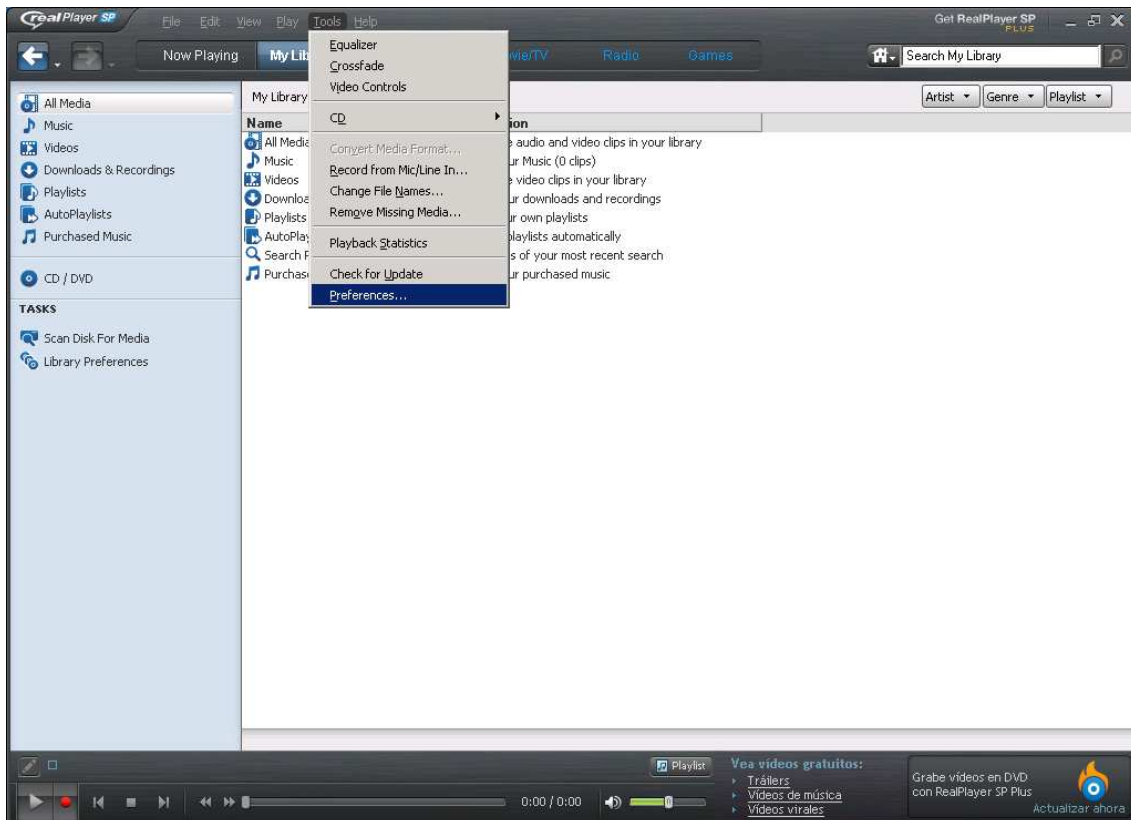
realPlayer SP File Edit View Play Tools Help

Get RealPlayer SP PLUS

Now Playing My Lib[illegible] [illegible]vie/TV Radio Games

Search My Library

All Media
Music
Videos
Downloads & Recordings
Playlists
AutoPlaylists
Purchased Music

CD / DVD

TASKS

Scan Disk For Media
Library Preferences

My Library

Artist Genre Playlist

Equalizer
Crossfade
Video Controls
CD
Convert Media Format...
Record from Mic/Line In...
Change File Names...
Remove Missing Media...
Playback Statistics
Check for Update
Preferences...

| Name | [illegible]ion |
|---|---|
| All Media | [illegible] audio and video clips in your library |
| Music | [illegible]r Music (0 clips) |
| Videos | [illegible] video clips in your library |
| Downloa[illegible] | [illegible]r downloads and recordings |
| Playlists | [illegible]r own playlists |
| AutoPlay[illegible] | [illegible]laylists automatically |
| Search F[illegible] | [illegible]s of your most recent search |
| Purchas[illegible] | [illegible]r purchased music |

Playlist

0:00 / 0:00

Vea vídeos gratuitos:
Tráilers
Vídeos de música
Vídeos virales

Grabe vídeos en DVD con RealPlayer SP Plus
Actualizar ahora